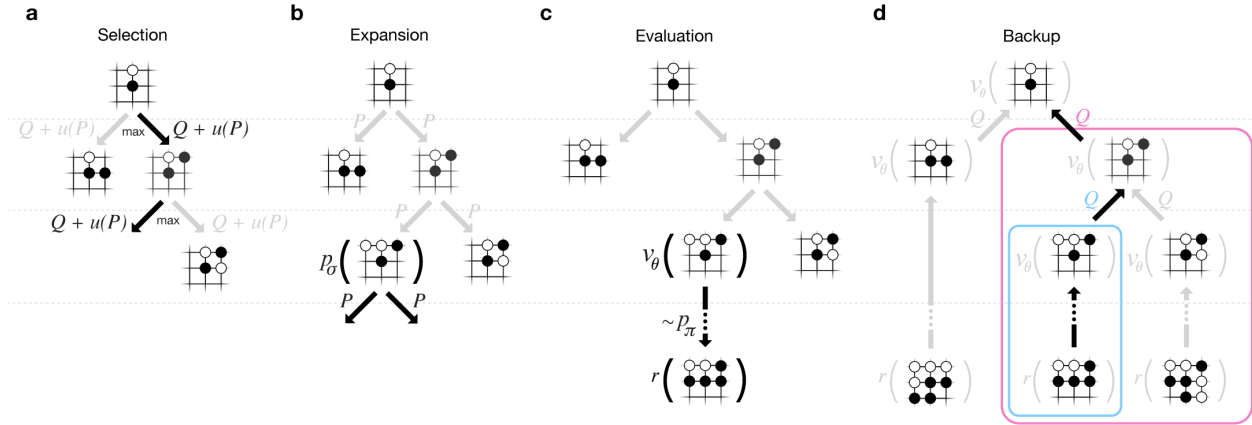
a
Selection
$Q + u(P)$ max $Q + u(P)$
$Q + u(P)$ max $Q + u(P)$

b
Expansion
$P$ $P$
$P$ $P$
$p_\sigma\big(\;\big)$
$P$ $P$

c
Evaluation
$v_\theta\big(\;\big)$
$\sim p_\pi$
$r\big(\;\big)$

d
Backup
$v_\theta\big(\;\big)$
$Q$ $Q$
$v_\theta\big(\;\big)$ $v_\theta\big(\;\big)$
$Q$ $Q$
$v_\theta\big(\;\big)$ $v_\theta\big(\;\big)$
$r\big(\;\big)$ $r\big(\;\big)$ $r\big(\;\big)$